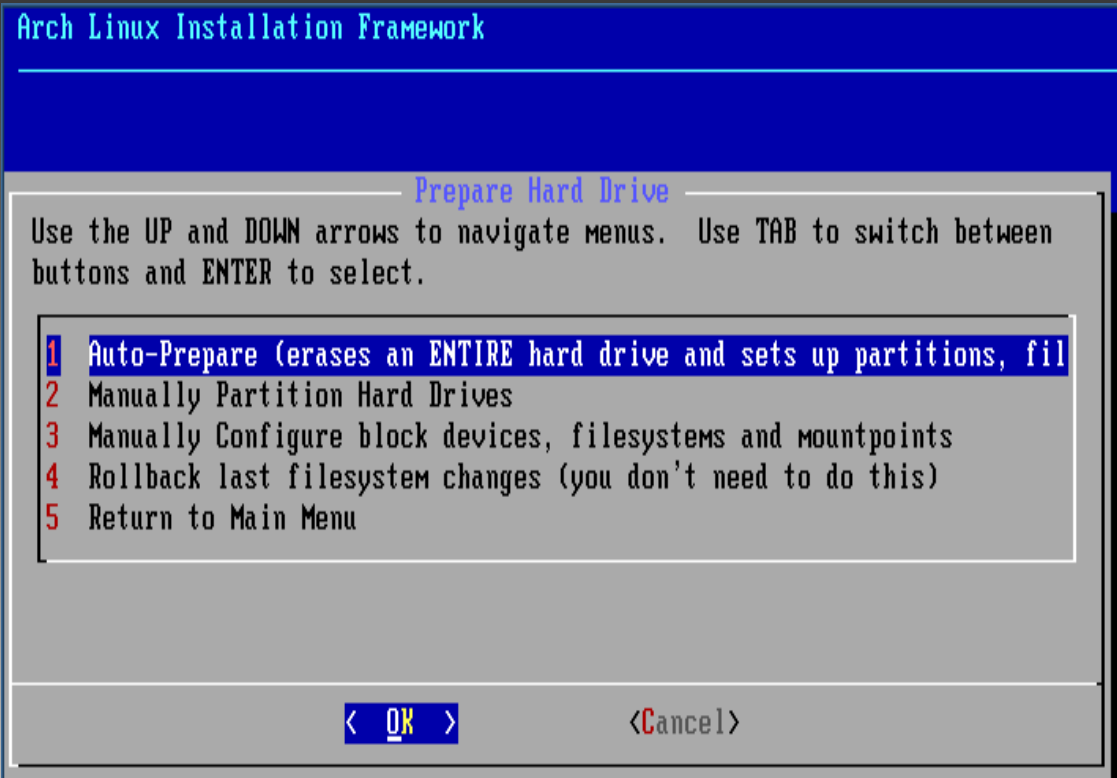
Arch Linux Installation Framework

Prepare Hard Drive

Use the UP and DOWN arrows to navigate menus. Use TAB to switch between buttons and ENTER to select.

1 Auto-Prepare (erases an ENTIRE hard drive and sets up partitions, fil
2 Manually Partition Hard Drives
3 Manually Configure block devices, filesystems and mountpoints
4 Rollback last filesystem changes (you don't need to do this)
5 Return to Main Menu

< OK > <Cancel>